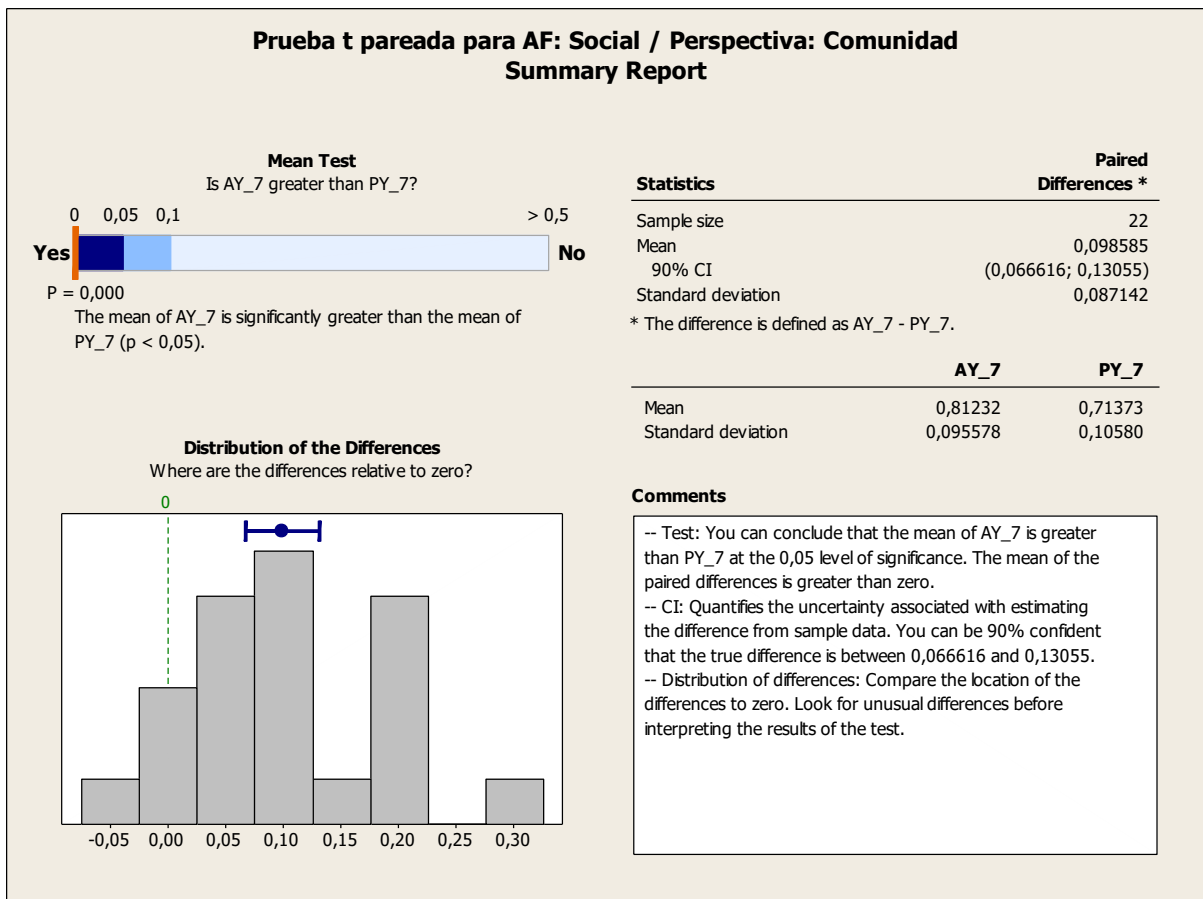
Prueba t pareada para AF: Social / Perspectiva: Comunidad
Summary Report

Mean Test
Is AY_7 greater than PY_7?

0 0,05 0,1 > 0,5

Yes No

P = 0,000

The mean of AY_7 is significantly greater than the mean of PY_7 (p < 0,05).

| Statistics | Paired Differences * |
|---|---|
| Sample size | 22 |
| Mean | 0,098585 |
| 90% CI | (0,066616; 0,13055) |
| Standard deviation | 0,087142 |

* The difference is defined as AY_7 - PY_7.

| | AY_7 | PY_7 |
|---|---|---|
| Mean | 0,81232 | 0,71373 |
| Standard deviation | 0,095578 | 0,10580 |

Distribution of the Differences
Where are the differences relative to zero?

0

-0,05 0,00 0,05 0,10 0,15 0,20 0,25 0,30

Comments

-- Test: You can conclude that the mean of AY_7 is greater than PY_7 at the 0,05 level of significance. The mean of the paired differences is greater than zero.
-- CI: Quantifies the uncertainty associated with estimating the difference from sample data. You can be 90% confident that the true difference is between 0,066616 and 0,13055.
-- Distribution of differences: Compare the location of the differences to zero. Look for unusual differences before interpreting the results of the test.